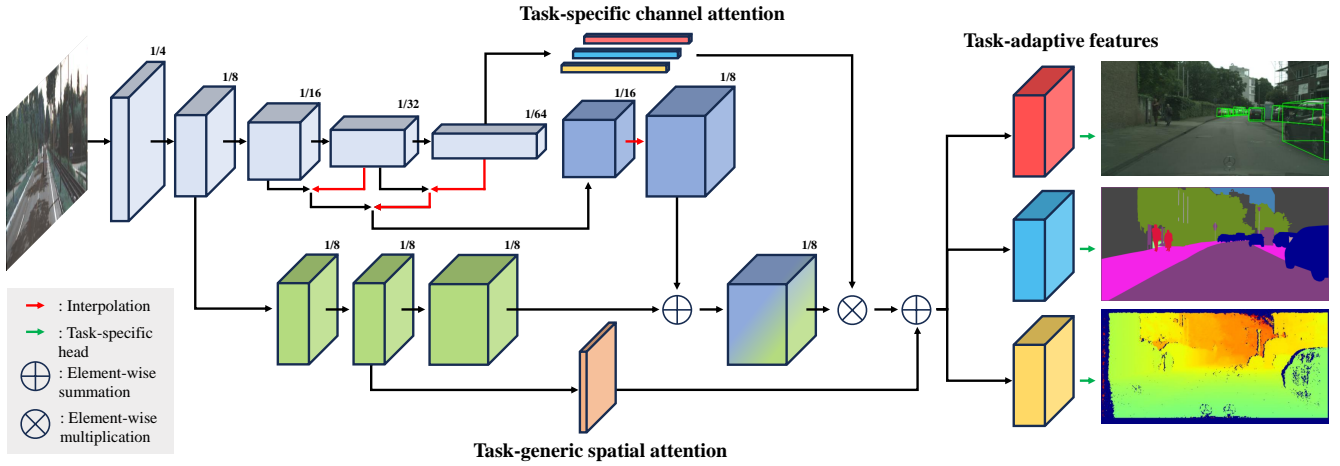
Task-specific channel attention

Task-adaptive features

1/4

1/8

1/16

1/32

1/64

1/16

1/8

1/8

1/8

1/8

1/8

: Interpolation

: Task-specific head

: Element-wise summation

: Element-wise multiplication

Task-generic spatial attention